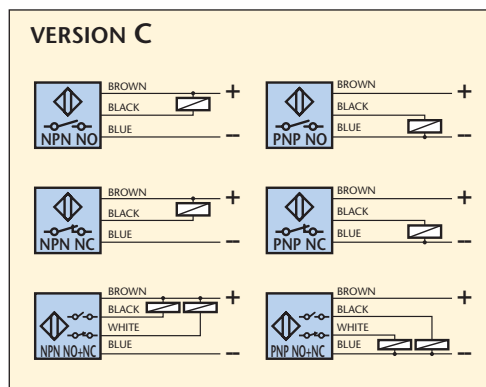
VERSION C

NPN NO
BROWN
BLACK
BLUE
+
–

PNP NO
BROWN
BLACK
BLUE
+
–

NPN NC
BROWN
BLACK
BLUE
+
–

PNP NC
BROWN
BLACK
BLUE
+
–

NPN NO+NC
BROWN
BLACK
WHITE
BLUE
+
–

PNP NO+NC
BROWN
BLACK
WHITE
BLUE
+
–